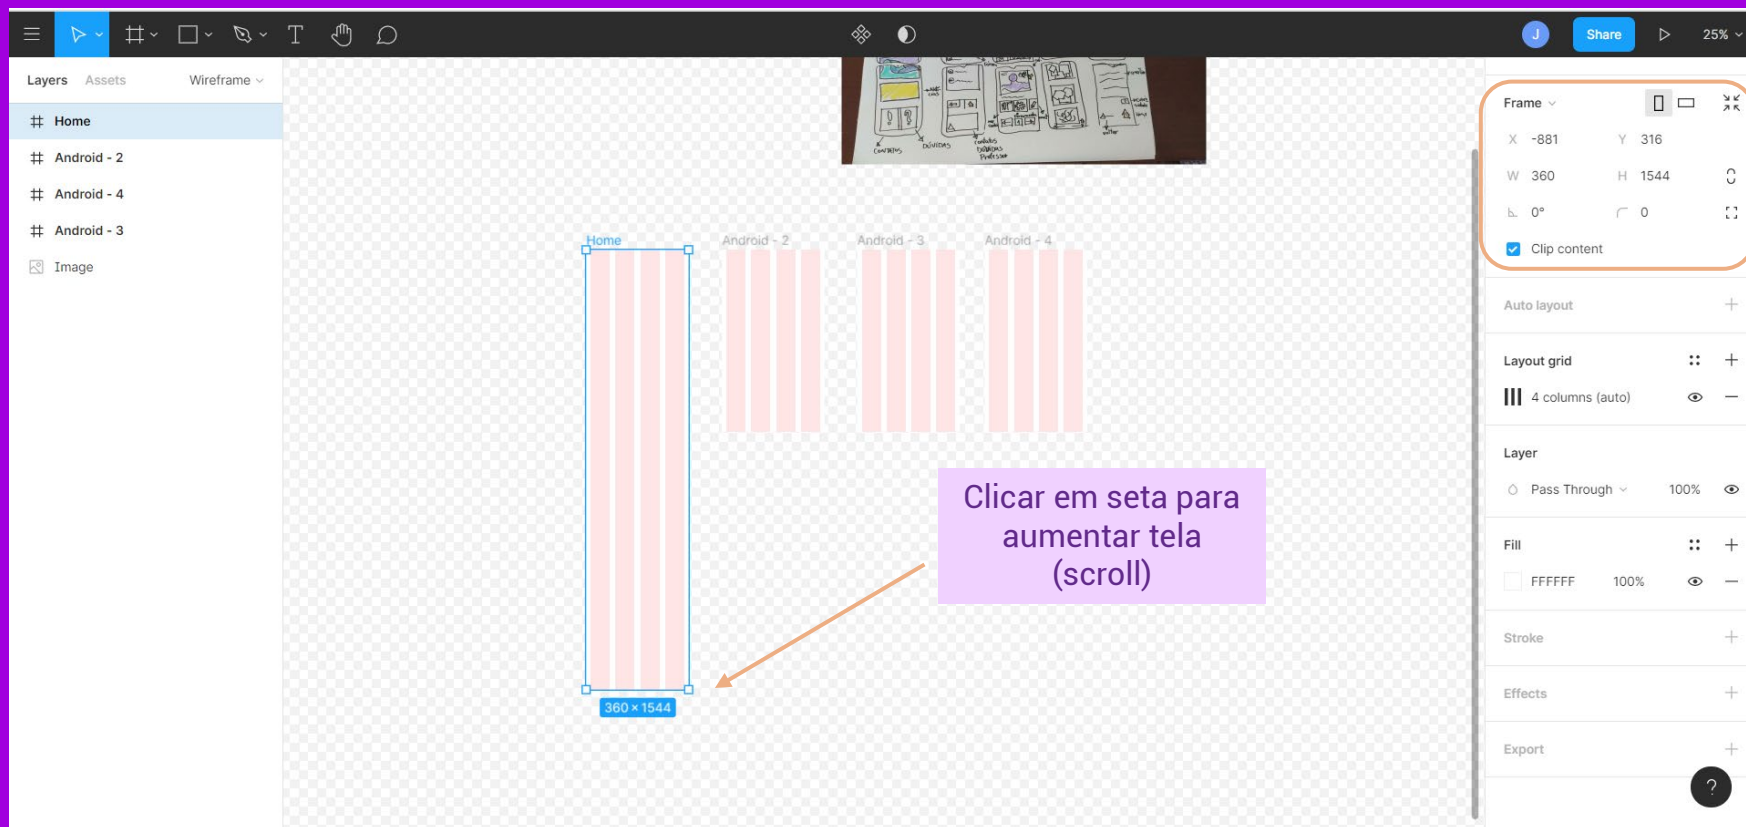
J Share 25%

Layers Assets Wireframe

Home
Android - 2
Android - 4
Android - 3
Image

Home
Android - 2
Android - 3
Android - 4

360 × 1544

Clicar em seta para aumentar tela (scroll)

Frame
X -881 Y 316
W 360 H 1544
0° 0
Clip content

Auto layout

Layout grid
4 columns (auto)

Layer
Pass Through 100%

Fill
FFFFFF 100%

Stroke

Effects

Export

?